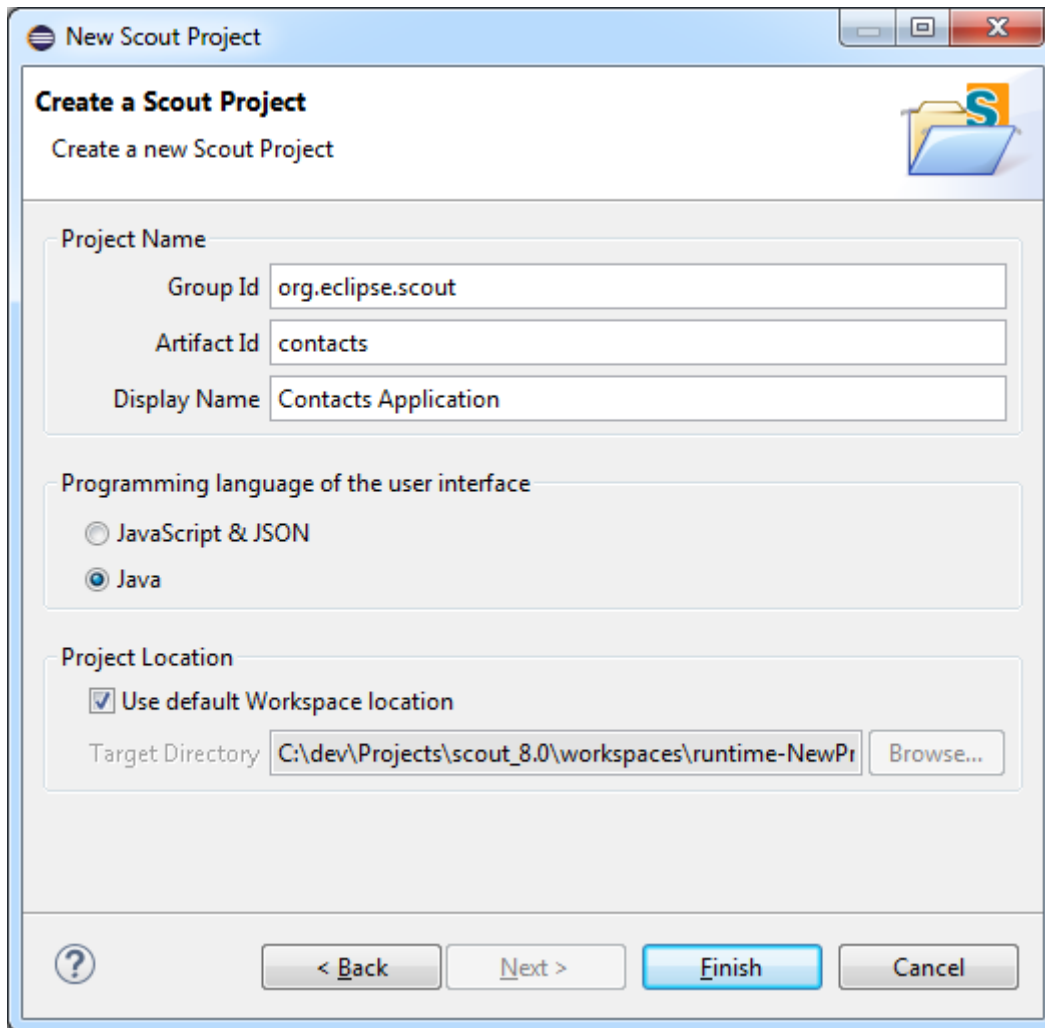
New Scout Project

Create a Scout Project

Create a new Scout Project

Project Name

Group Id org.eclipse.scout

Artifact Id contacts

Display Name Contacts Application

Programming language of the user interface

JavaScript & JSON

Java

Project Location

Use default Workspace location

Target Directory C:\dev\Projects\scout_8.0\workspaces\runtime-NewPr

Browse...

< Back

Next >

Finish

Cancel